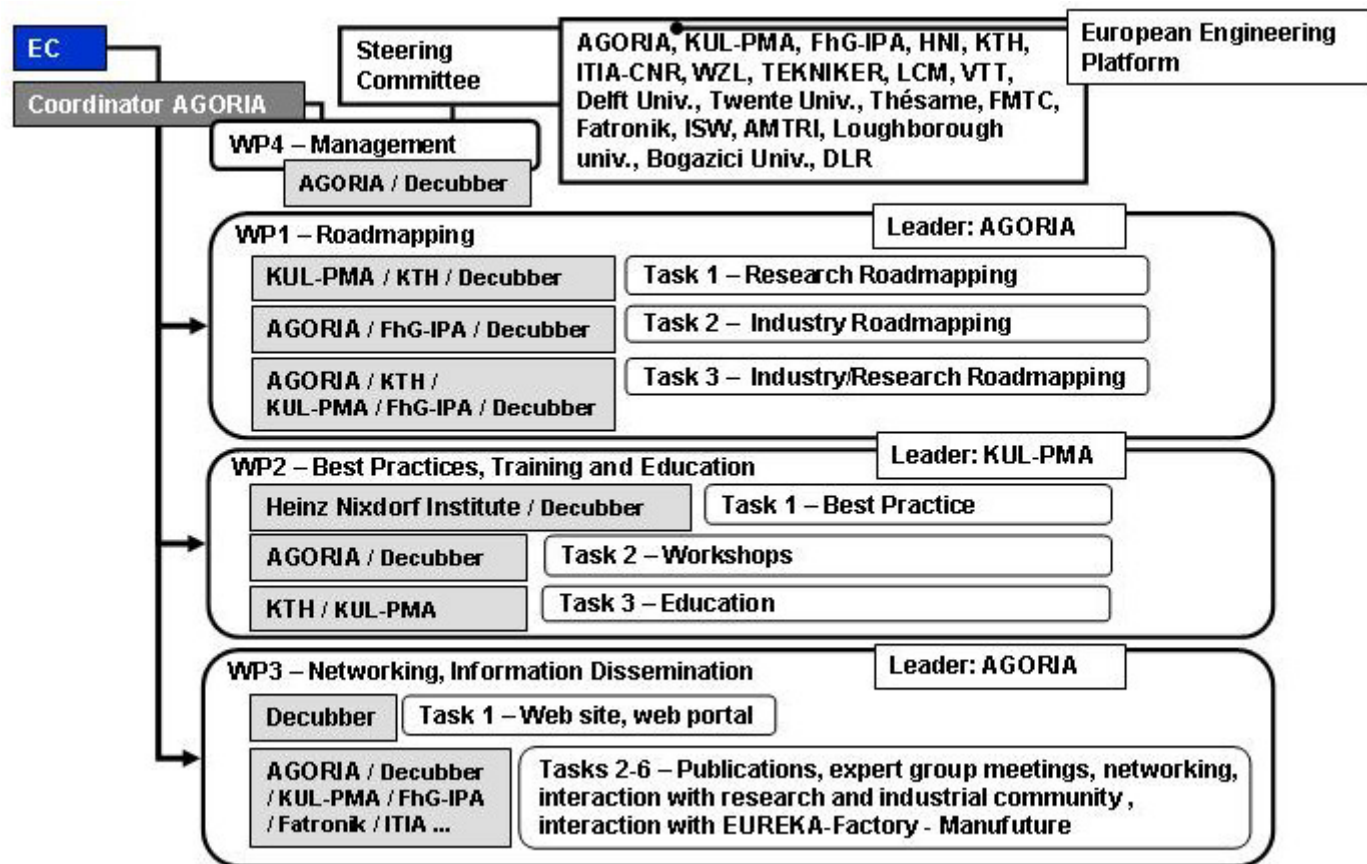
EC

Coordinator AGORIA

Steering Committee

AGORIA, KUL-PMA, FhG-IPA, HNI, KTH, ITIA-CNR, WZL, TEKNIKER, LCM, VTT, Delft Univ., Twente Univ., Thésame, FMTC, Fatronik, ISW, AMTRI, Loughborough univ., Bogazici Univ., DLR

European Engineering Platform

WP4 – Management

AGORIA / Decubber

WP1 – Roadmapping

Leader: AGORIA

KUL-PMA / KTH / Decubber

Task 1 – Research Roadmapping

AGORIA / FhG-IPA / Decubber

Task 2 – Industry Roadmapping

AGORIA / KTH / KUL-PMA / FhG-IPA / Decubber

Task 3 – Industry/Research Roadmapping

WP2 – Best Practices, Training and Education

Leader: KUL-PMA

Heinz Nixdorf Institute / Decubber

Task 1 – Best Practice

AGORIA / Decubber

Task 2 – Workshops

KTH / KUL-PMA

Task 3 – Education

WP3 – Networking, Information Dissemination

Leader: AGORIA

Decubber

Task 1 – Web site, web portal

AGORIA / Decubber / KUL-PMA / FhG-IPA / Fatronik / ITIA ...

Tasks 2-6 – Publications, expert group meetings, networking, interaction with research and industrial community , interaction with EUREKA-Factory - Manufuture